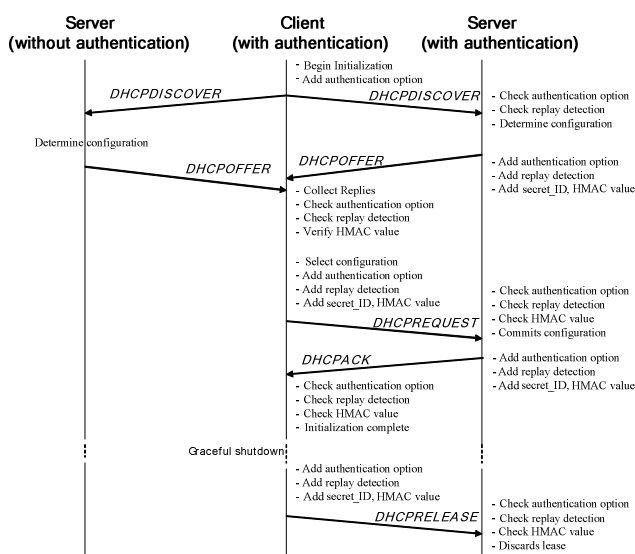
Server
(without authentication)

Client
(with authentication)

Server
(with authentication)

- Begin Initialization
- Add authentication option

DHCPDISCOVER

DHCPDISCOVER

- Check authentication option
- Check replay detection
- Determine configuration

Determine configuration

DHCPOFFER

DHCPOFFER

- Add authentication option
- Add replay detection
- Add secret_ID, HMAC value

- Collect Replies
- Check authentication option
- Check replay detection
- Verify HMAC value

- Select configuration
- Add authentication option
- Add replay detection
- Add secret_ID, HMAC value

- Check authentication option
- Check replay detection
- Check HMAC value
- Commits configuration

DHCPREQUEST

DHCPACK

- Add authentication option
- Add replay detection
- Add secret_ID, HMAC value

- Check authentication option
- Check replay detection
- Check HMAC value
- Initialization complete

Graceful shutdown

- Add authentication option
- Add replay detection
- Add secret_ID, HMAC value

DHCPRELEASE

- Check authentication option
- Check replay detection
- Check HMAC value
- Discards lease